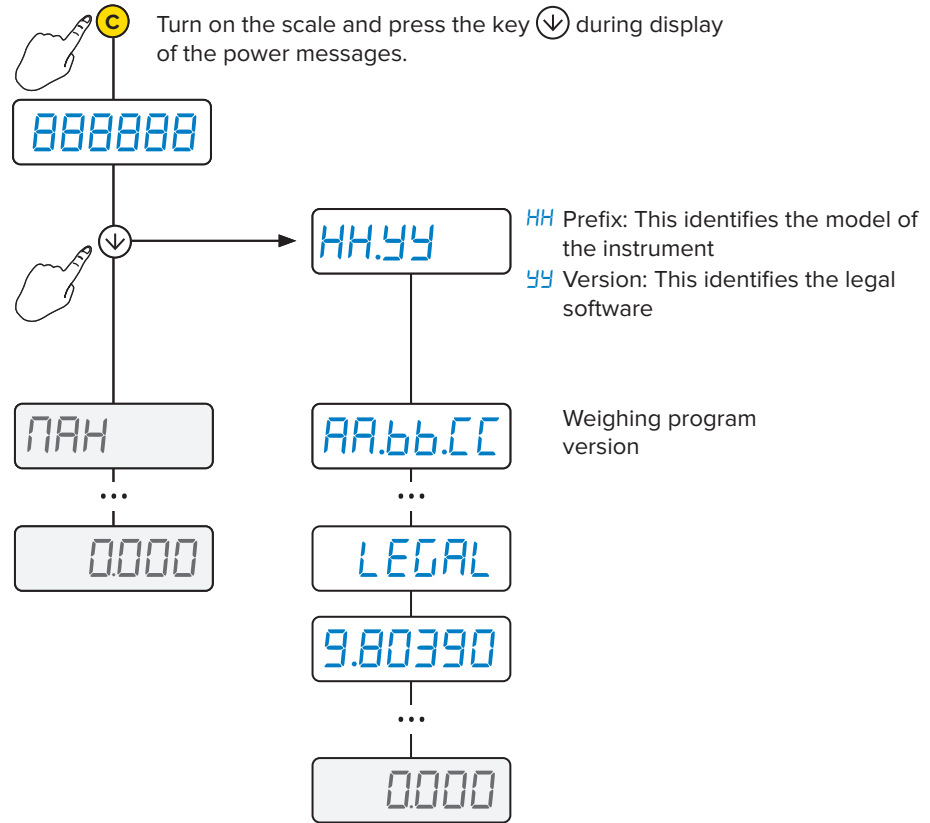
C

Turn on the scale and press the key ↓ during display of the power messages.

888888

↓

HH.YY

HH Prefix: This identifies the model of the instrument

YY Version: This identifies the legal software

MAX

...

0.000

AA.bb.CC

Weighing program version

...

LEGAL

9.80390

...

0.000